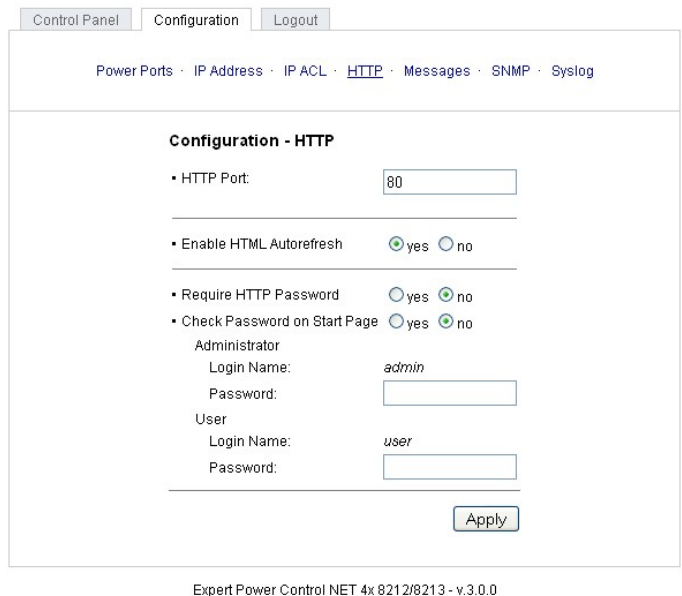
Control Panel Configuration Logout

Power Ports · IP Address · IP ACL · HTTP · Messages · SNMP · Syslog

Configuration - HTTP

• HTTP Port: 80

• Enable HTML Autorefresh yes no

• Require HTTP Password yes no

• Check Password on Start Page yes no

Administrator

Login Name: admin

Password:

User

Login Name: user

Password:

Apply

Expert Power Control NET 4x 8212/8213 - v.3.0.0